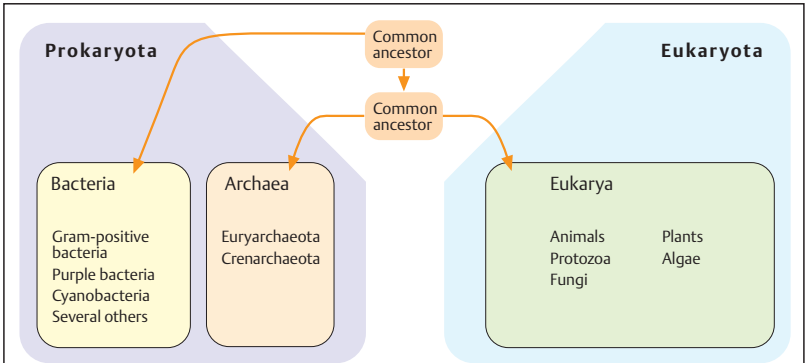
Prokaryota

Common ancestor

Eukaryota

Common ancestor

Bacteria

Gram-positive bacteria
Purple bacteria
Cyanobacteria
Several others

Archaea

Euryarchaeota
Crenarchaeota

Eukarya

Animals
Protozoa
Fungi

Plants
Algae